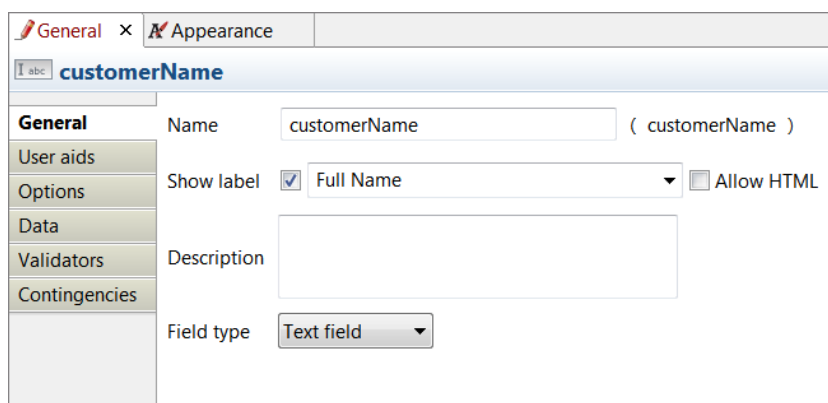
General ✕ Appearance

I abc customerName

General
User aids
Options
Data
Validators
Contingencies

Name customerName ( customerName )

Show label ✓ Full Name ▾ Allow HTML

Description

Field type Text field ▾